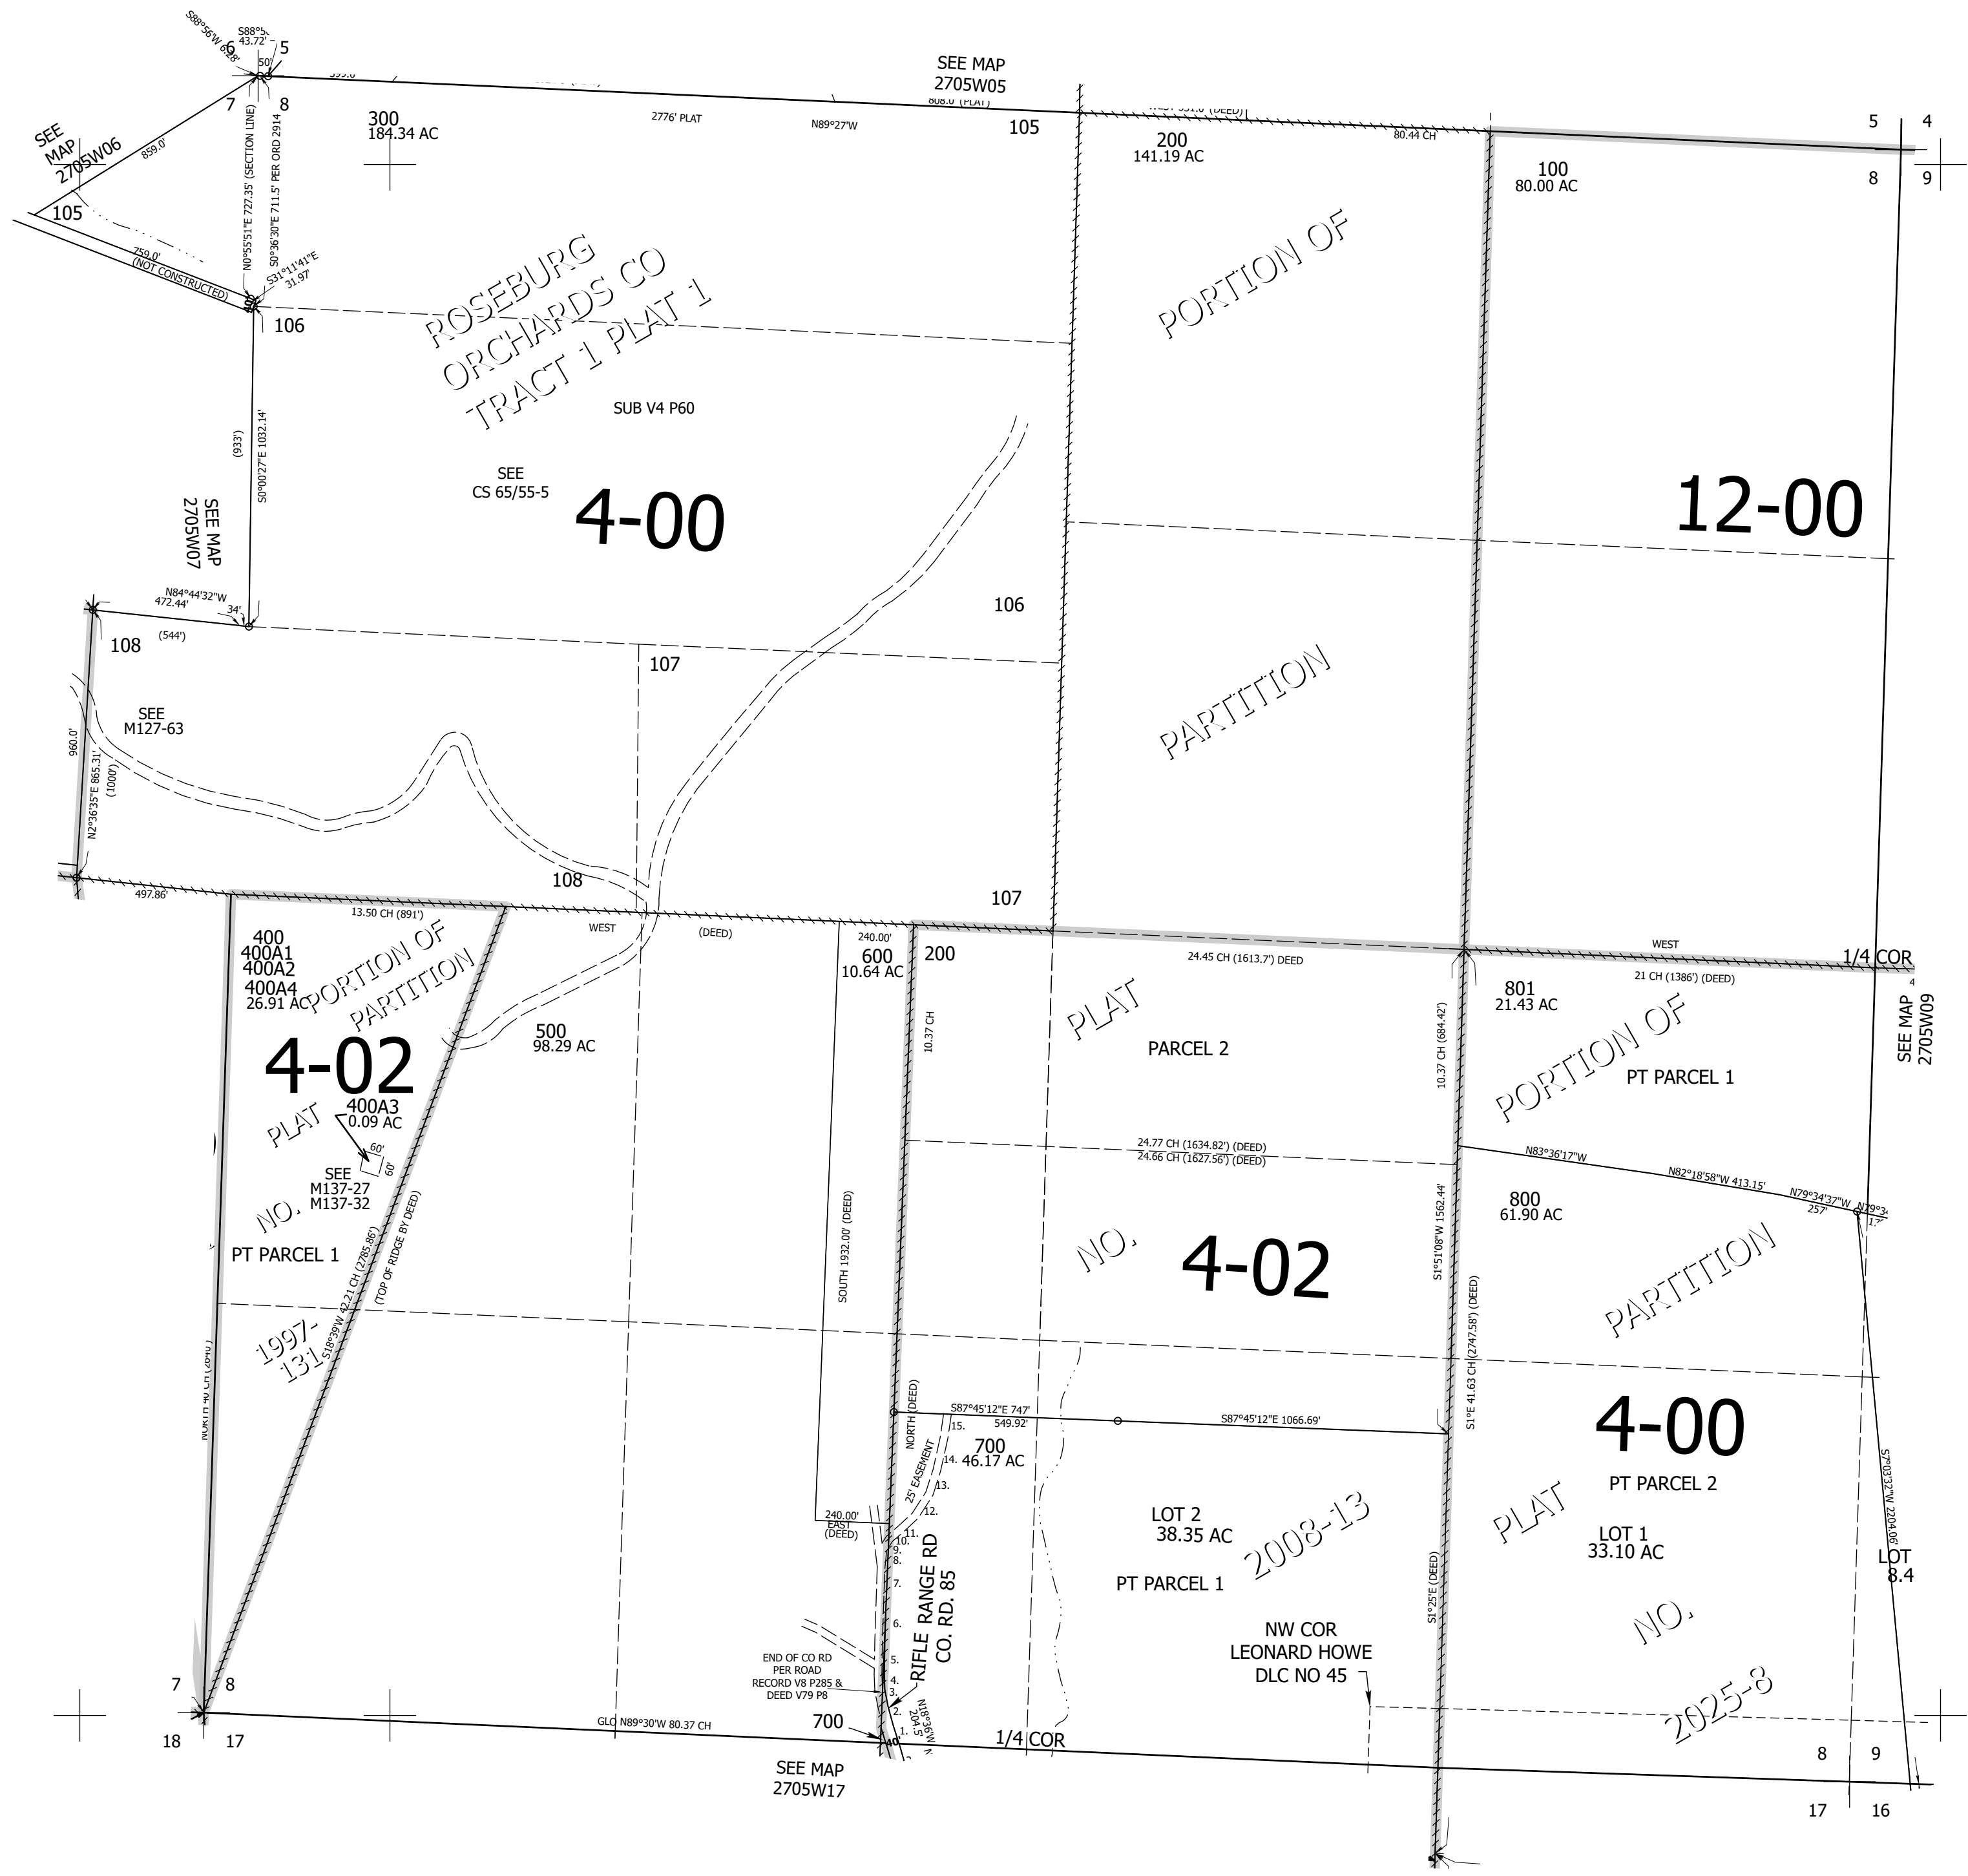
S88°56'W 66.28'
S88°5
43.72'
6
5
50'
7
8
SEE MAP
2705W05
808.0' (PLAT)
2776' PLAT
N89°27'W
300
184.34 AC
105
200
141.19 AC
80.44 CH
5
4
8
9
100
80.00 AC
SEE
MAP
2705W06
859.0'
105
759.0'
(NOT CONSTRUCTED)
N0°55'51"E 727.35' (SECTION LINE)
S0°36'30"E 711.5' PER ORD 2914
S31°11'41"E
31.97'
106
ROSEBURG
ORCHARDS CO
TRACT 1 PLAT 1
PORTION OF
SUB V4 P60
(933')
S0°00'27"E 1032.14'
SEE MAP
2705W07
SEE
CS 65/55-5
4-00
12-00
N84°44'32"W
472.44'
34'
106
108
(544')
107
PARTITION
SEE
M127-63
960.0'
N2°36'35"E 865.31'
(1000')
108
107
497.86'
13.50 CH (891')
WEST
(DEED)
240.00'
400
400A1
400A2
400A4
26.91 AC
PORTION OF
PARTITION
600
10.64 AC
200
24.45 CH (1613.7') DEED
WEST
1/4 COR
801
21.43 AC
21 CH (1386') (DEED)
SEE MAP
2705W09
4-02
500
98.29 AC
10.37 CH
PLAT
PARCEL 2
10.37 CH (684.42')
PORTION OF
PT PARCEL 1
PLAT
400A3
0.09 AC
60'
60'
SEE
M137-27
M137-32
24.77 CH (1634.82') (DEED)
24.66 CH (1627.56') (DEED)
N83°36'17"W
N82°18'58"W 413.15'
N79°34'37"W
257'
800
61.90 AC
NO.
PT PARCEL 1
NO.
4-02
S1°51'08"W 1562.44'
PARTITION
S18°39'W 42.21 CH (2785.86')
(TOP OF RIDGE BY DEED)
SOUTH 1932.00' (DEED)
1997-
131
NORTH 40 CH (2640')
S87°45'12"E 747'
549.92'
S87°45'12"E 1066.69'
S1°E 41.63 CH (2747.58') (DEED)
NORTH (DEED)
700
46.17 AC
4-00
25' EASEMENT
PT PARCEL 2
S7°03'32"W 2204.06'
240.00'
EAST
(DEED)
LOT 2
38.35 AC
2008-13
PLAT
LOT 1
33.10 AC
LOT
8.4
RIFLE RANGE RD
CO. RD. 85
PT PARCEL 1
S1°25'E (DEED)
NW COR
LEONARD HOWE
DLC NO 45
NO.
END OF CO RD
PER ROAD
RECORD V8 P285 &
DEED V79 P8
N18°36'W
204.5'
7
8
18
17
GLO N89°30'W 80.37 CH
700
1/4 COR
2025-8
SEE MAP
2705W17
8
9
17
16